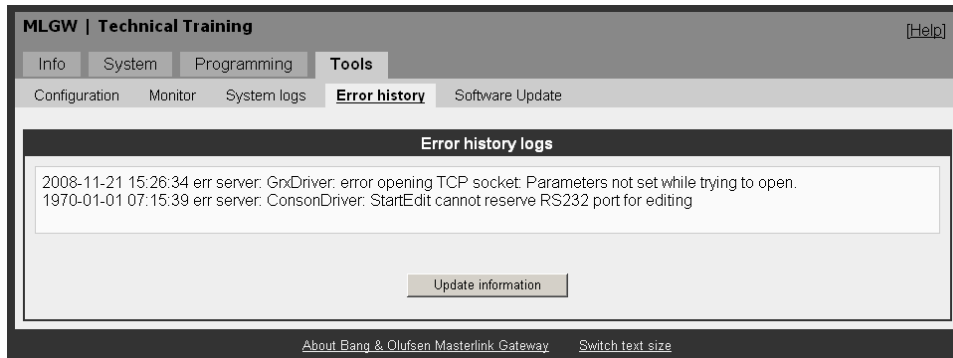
MLGW | Technical Training

[Help]

Info System Programming Tools

Configuration Monitor System logs Error history Software Update

Error history logs

2008-11-21 15:26:34 err server: GrxDriver: error opening TCP socket: Parameters not set while trying to open.
1970-01-01 07:15:39 err server: ConsonDriver: StartEdit cannot reserve RS232 port for editing

Update information

About Bang & Olufsen Masterlink Gateway Switch text size